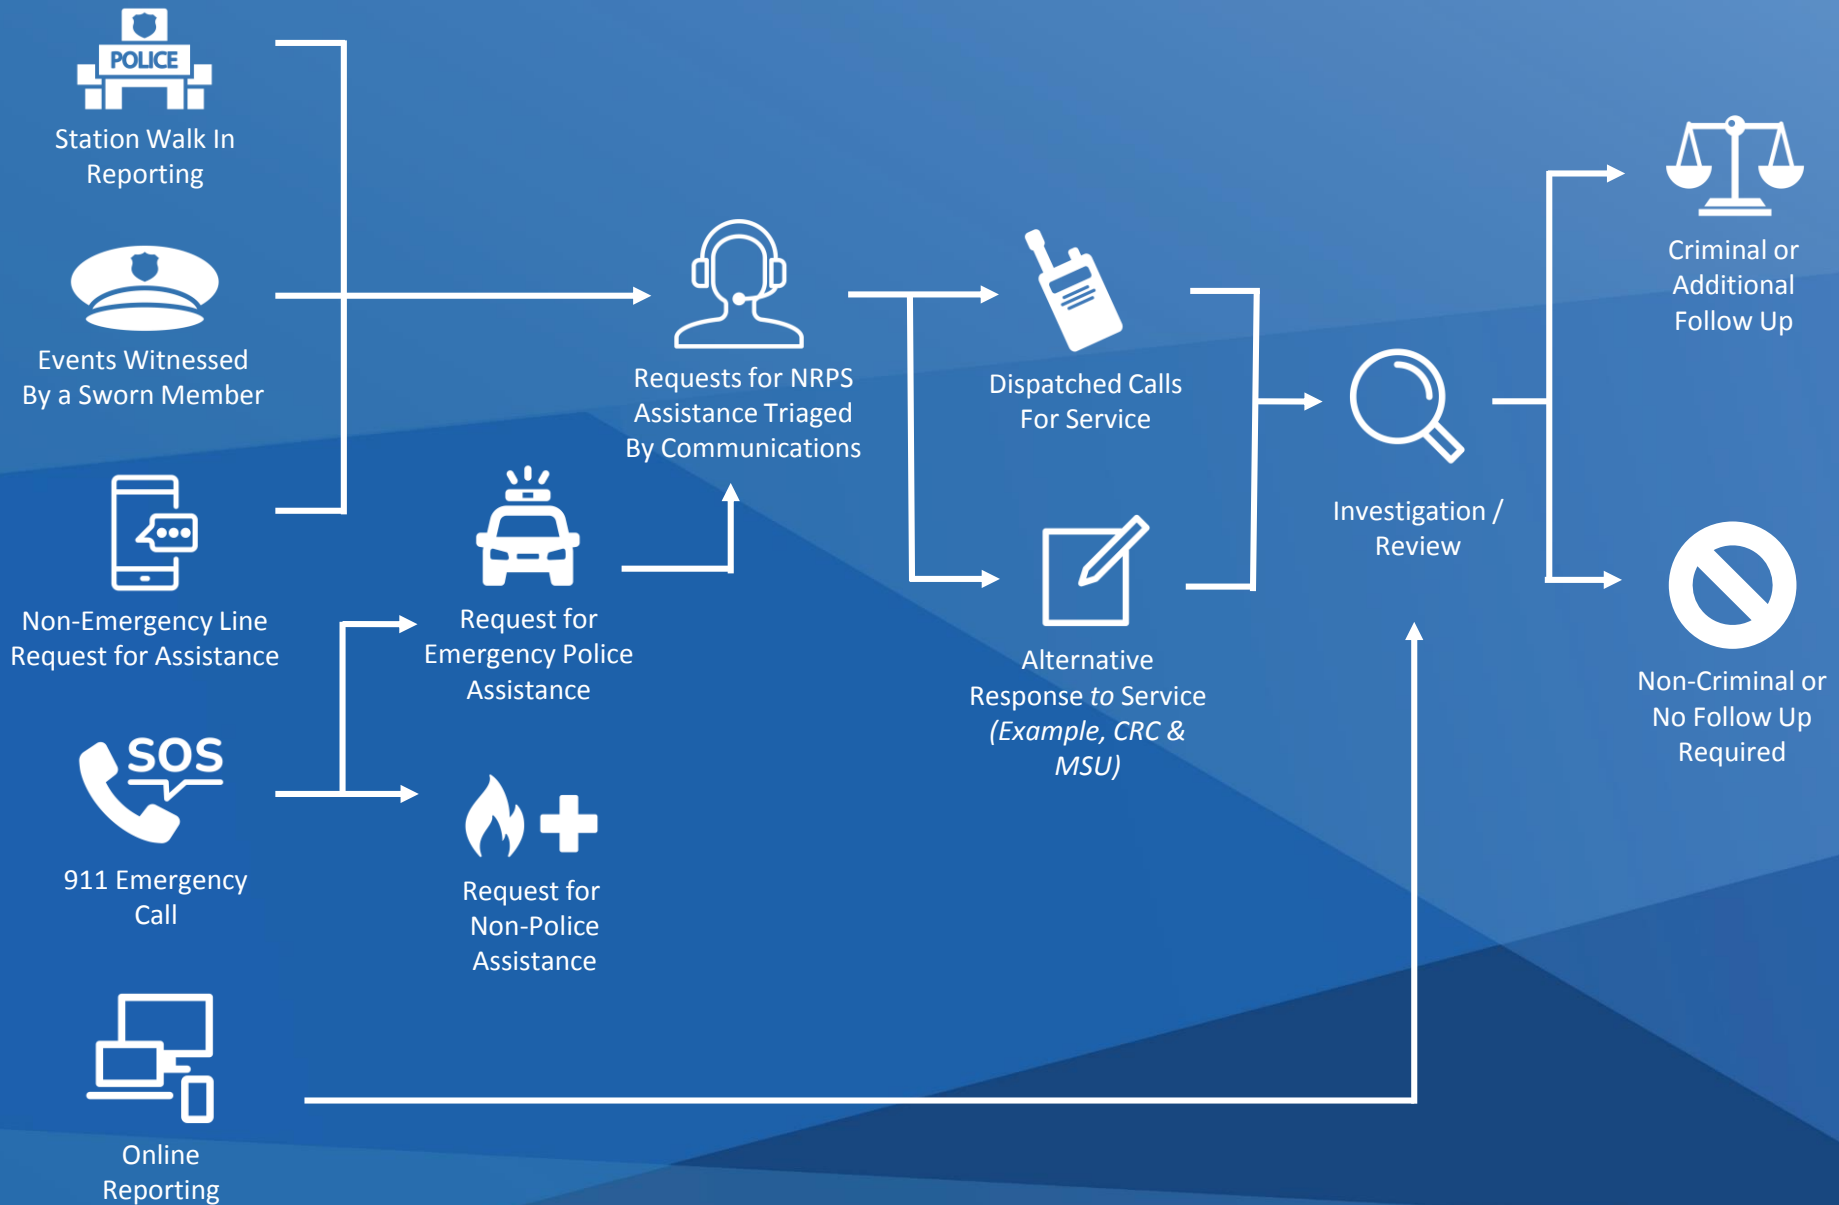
POLICE

Station Walk In Reporting

Events Witnessed By a Sworn Member

Non-Emergency Line Request for Assistance

SOS

911 Emergency Call

Online Reporting

Request for Emergency Police Assistance

Request for Non-Police Assistance

Requests for NRPS Assistance Triaged By Communications

Dispatched Calls For Service

Alternative Response *to* Service *(Example, CRC & MSU)*

Investigation / Review

Criminal or Additional Follow Up

Non-Criminal or No Follow Up Required